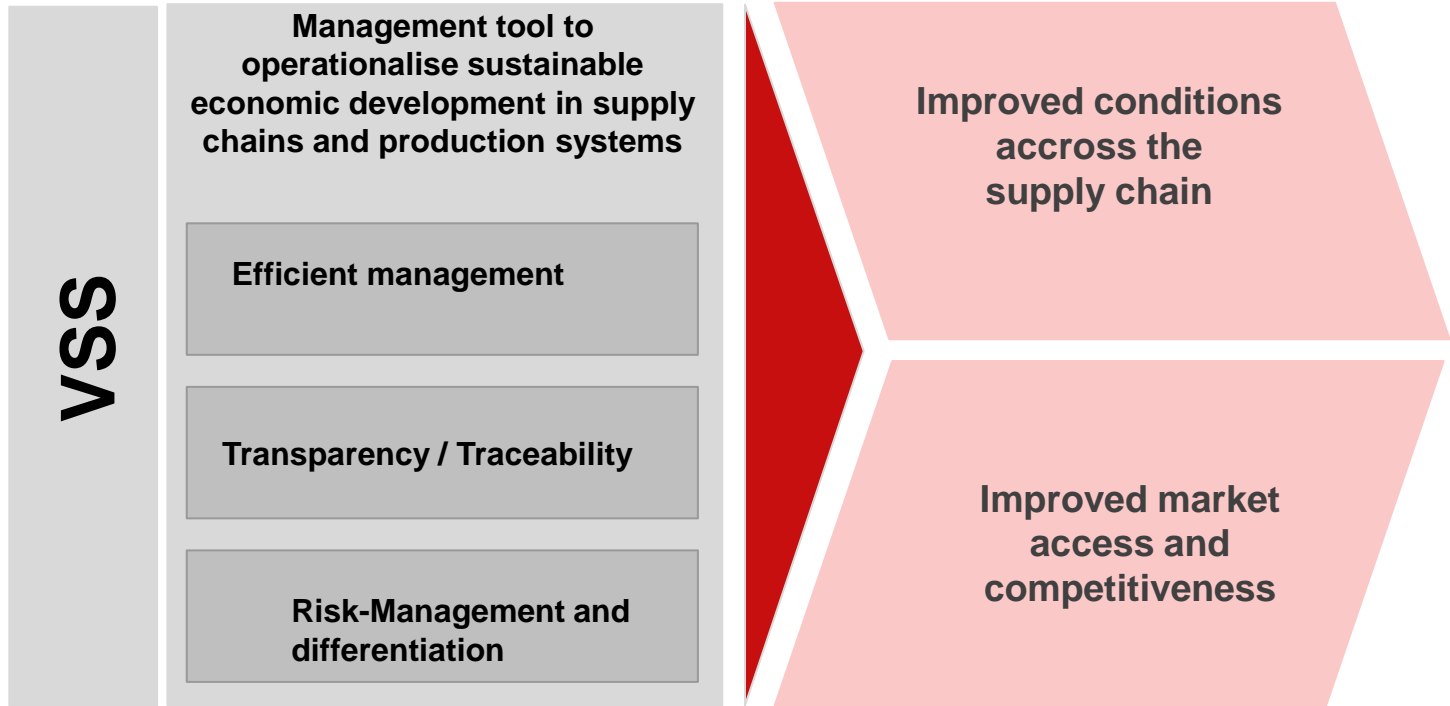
VSS

Management tool to operationalise sustainable economic development in supply chains and production systems

Efficient management

Transparency / Traceability

Risk-Management and differentiation

Improved conditions accross the supply chain

Improved market access and competitiveness